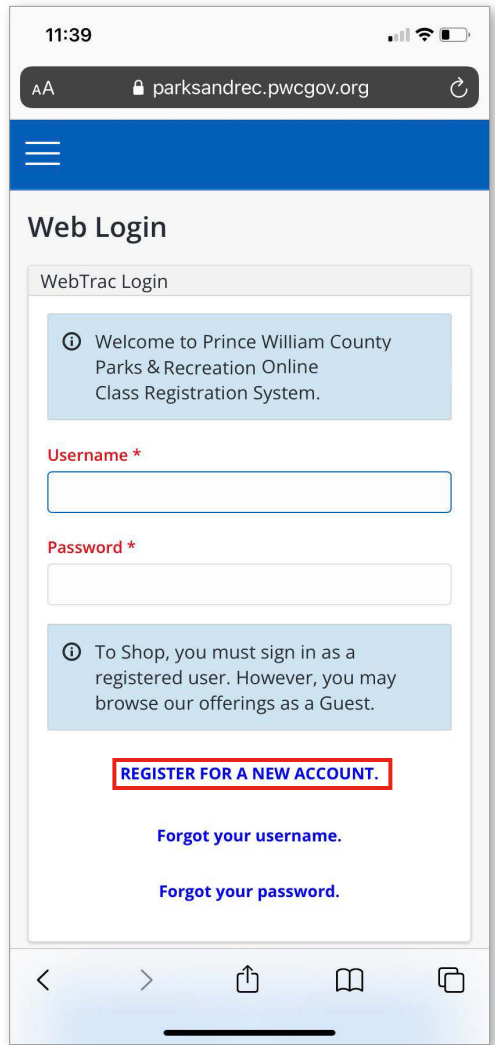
11:39

AA parksandrec.pwcgov.org

Web Login

WebTrac Login

Welcome to Prince William County Parks & Recreation Online Class Registration System.

Username *

Password *

To Shop, you must sign in as a registered user. However, you may browse our offerings as a Guest.

REGISTER FOR A NEW ACCOUNT.

Forgot your username.

Forgot your password.